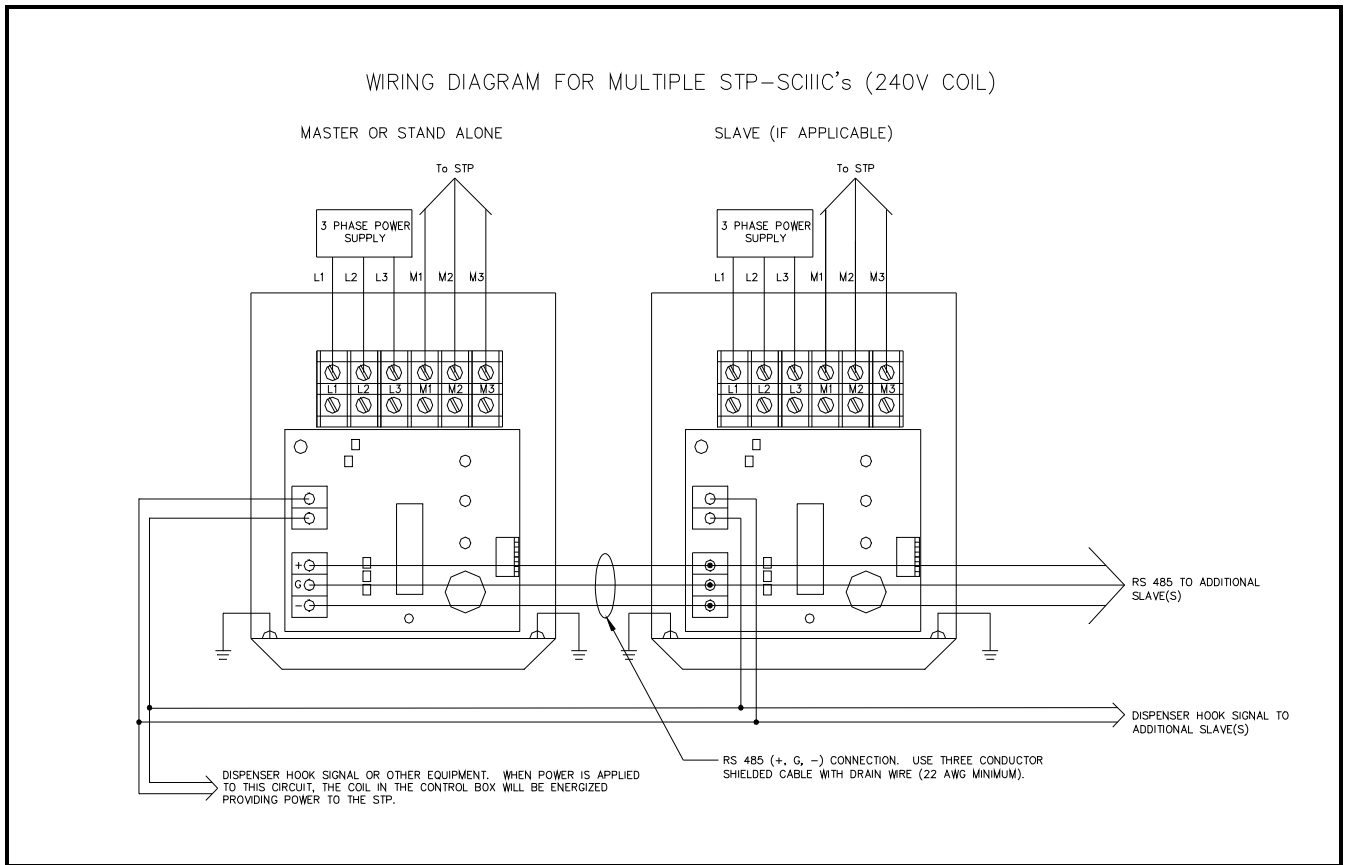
WIRING DIAGRAM FOR MULTIPLE STP–SCIIIC's (240V COIL)

MASTER OR STAND ALONE

SLAVE (IF APPLICABLE)

To STP

3 PHASE POWER SUPPLY

L1 L2 L3 M1 M2 M3

L1 L2 L3 M1 M2 M3

To STP

3 PHASE POWER SUPPLY

L1 L2 L3 M1 M2 M3

L1 L2 L3 M1 M2 M3

+
G
–

RS 485 TO ADDITIONAL SLAVE(S)

DISPENSER HOOK SIGNAL TO ADDITIONAL SLAVE(S)

RS 485 (+, G, –) CONNECTION. USE THREE CONDUCTOR SHIELDED CABLE WITH DRAIN WIRE (22 AWG MINIMUM).

DISPENSER HOOK SIGNAL OR OTHER EQUIPMENT. WHEN POWER IS APPLIED TO THIS CIRCUIT, THE COIL IN THE CONTROL BOX WILL BE ENERGIZED PROVIDING POWER TO THE STP.